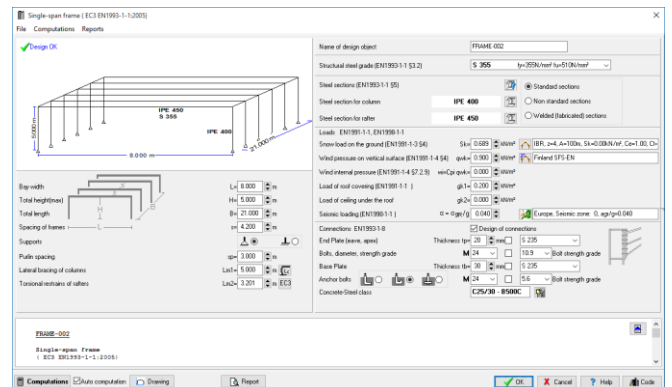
Single-span frame ( EC3 EN1993-1-1:2005)

File Computations Reports

Design OK

IPE 450
S 355

IPE 400

5000 m

8.000 m

21.000 m

Bay width L= 8.000 m
Total height(max) H= 5.000 m
Total length B= 21.000 m
Spacing of frames s= 4.200 m
Supports
Purlin spacing sp= 3.000 m
Lateral bracing of columns Lst1= 5.000 m
Torsional restrains of rafters Lm2= 3.201 m EC3

Name of design object FRAME-002

Structural steel grade (EN1993-1-1 §3.2) S 355 fy=355N/mm² fu=510N/mm²

Steel sections (EN1993-1-1 §5) Standard sections
Steel section for column IPE 400 Non standard sections
Steel section for rafter IPE 450 Welded (fabricated) sections

Loads EN1991-1-1, EN1998-1-1
Snow load on the ground (EN1991-1-3 §4) Sk= 0.689 kN/m² IBR, z=4, A=100m, Sk=0.00kN/m², Ce=1.00, Ct=
Wind pressure on vertical surface (EN1991-1-4 §4) qwk= 0.900 kN/m² Finland SFS-EN
Wind internal pressure (EN1991-1-4 §7.2.9) wi=Cpi·qwk= 0.000 kN/m²
Load of roof covering (EN1991-1-1 ) gk1= 0.200 kN/m²
Load of ceiling under the roof gk2= 0.000 kN/m²
Seismic loading (EN1998-1-1 ) α = θg/g 0.040 Europe, Seismic zone: 0, ag/g=0.040

Connections: EN1993-1-8 Design of connections
End Plate (eave, apex) Thickness tp= 20 mm S 235
Bolts, diameter, strength grade M 24 10.9 Bolt strength grade
Base Plate Thickness tb= 30 mm S 235
Anchor bolts M 24 5.6 Bolt strength grade
Concrete-Steel class C25/30 - B500C

FRAME-002

Single-span frame
( EC3 EN1993-1-1:2005)

Computations Auto computation Drawing Report OK Cancel Help Code